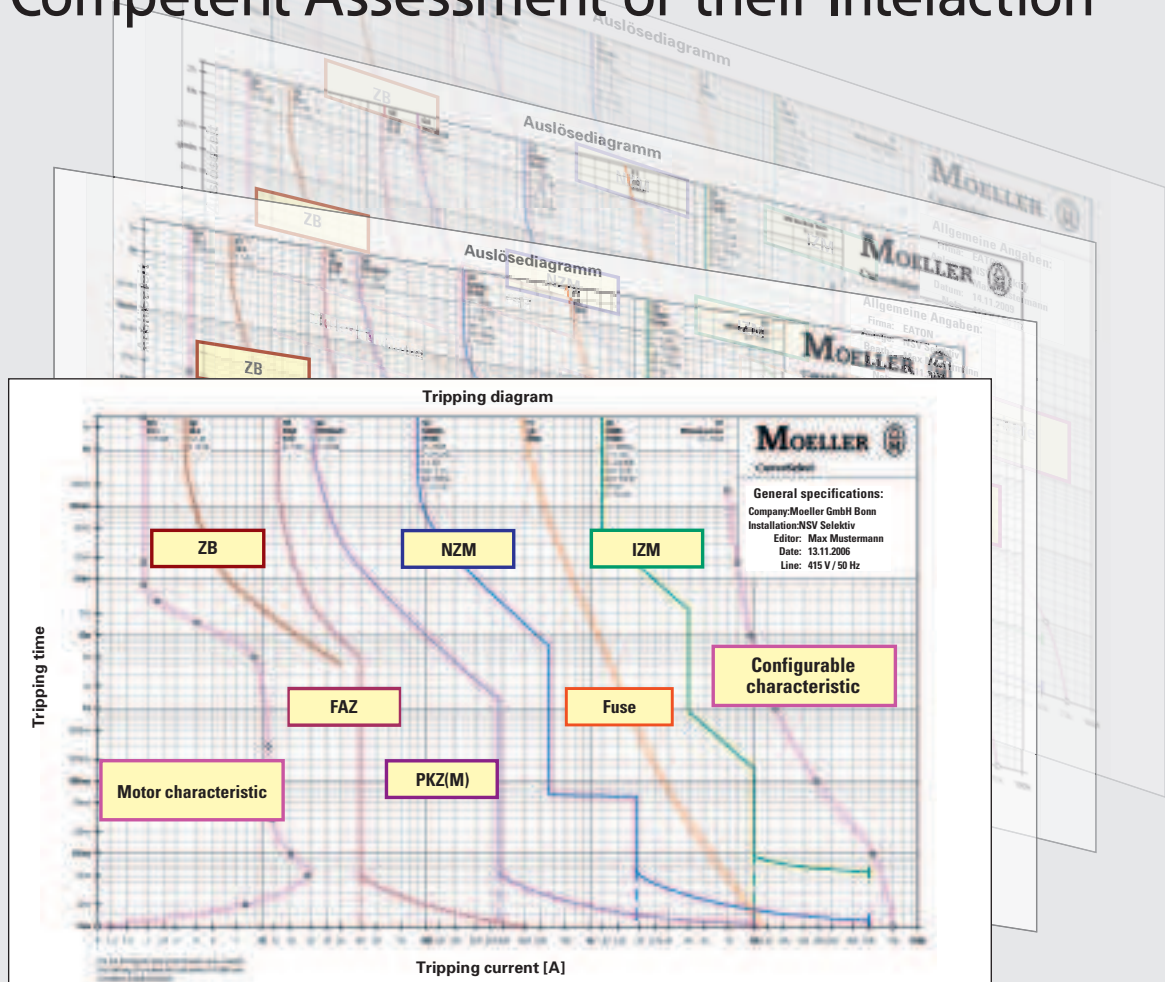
Competent Assessment of their Interaction

Auslösediagramm

ZB

Auslösediagramm

MOELLER

ZB

Auslösediagramm

MOELLER

Allgemeine Angaben:

Datum: 13.11.2006

Allgemeine Angaben:

Firma: EATON

MOELLER

ZB

Tripping diagram

MOELLER

General specifications:
Company:Moeller GmbH Bonn
Installation:NSV Selektiv
Editor: Max Mustermann
Date: 13.11.2006
Line: 415 V / 50 Hz

ZB

NZM

IZM

Configurable characteristic

FAZ

Fuse

Tripping time

Motor characteristic

PKZ(M)

Tripping current [A]